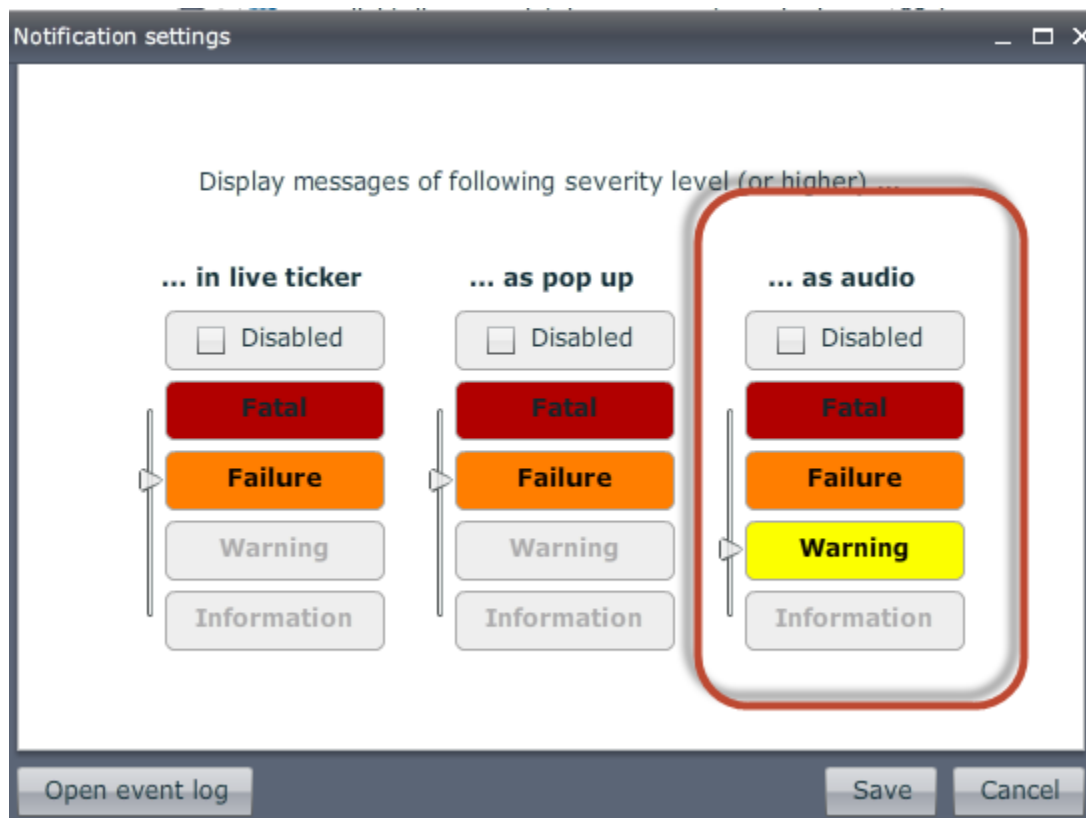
Notification settings

Display messages of following severity level (or higher) ...

... in live ticker

Disabled

Fatal

Failure

Warning

Information

... as pop up

Disabled

Fatal

Failure

Warning

Information

... as audio

Disabled

Fatal

Failure

Warning

Information

Open event log

Save

Cancel